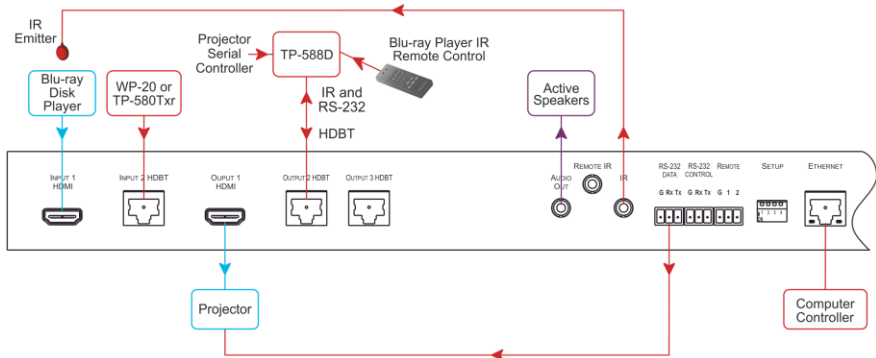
IR Emitter

Blu-ray Disk Player

WP-20 or TP-580Txr

Projector Serial Controller

TP-588D

Blu-ray Player IR Remote Control

IR and RS-232

HDBT

Active Speakers

INPUT 1 HDMI

INPUT 2 HDBT

OUTPUT 1 HDMI

OUTPUT 2 HDBT

OUTPUT 3 HDBT

AUDIO OUT

REMOTE IR

IR

RS-232 DATA

G Rx Tx

RS-232 CONTROL

G Rx Tx

REMOTE

G 1 2

SETUP

ETHERNET

Projector

Computer Controller